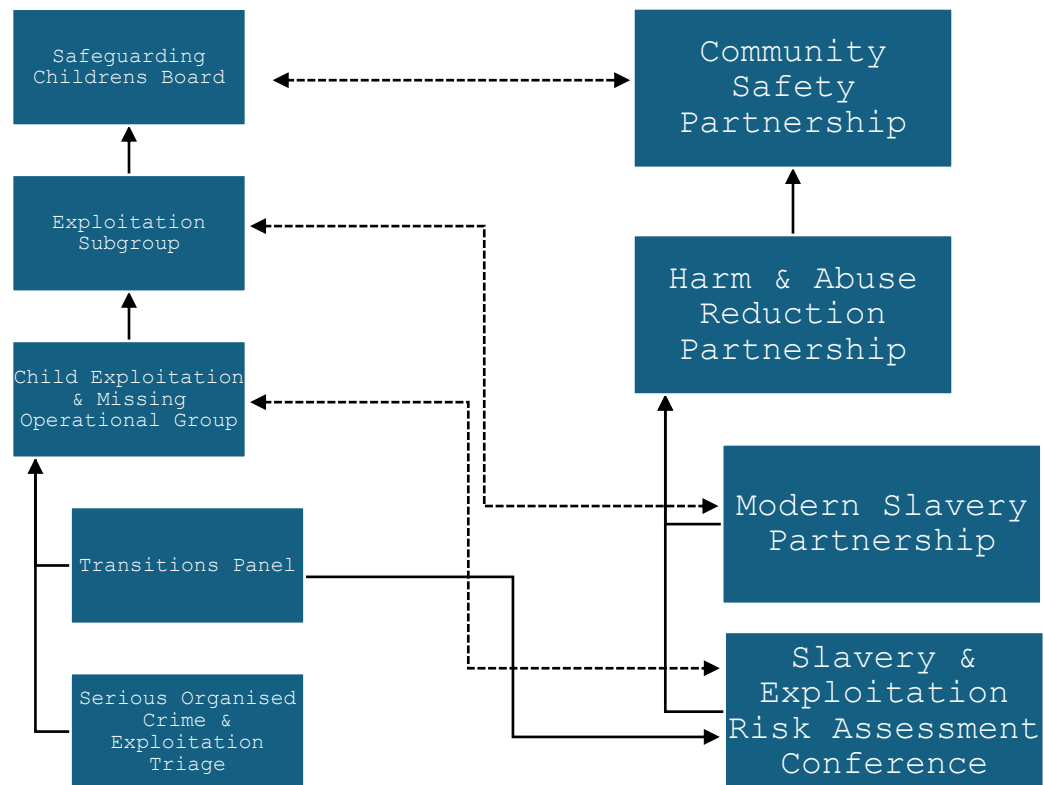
Safeguarding Childrens Board

Community Safety Partnership

Exploitation Subgroup

Harm & Abuse Reduction Partnership

Child Exploitation & Missing Operational Group

Modern Slavery Partnership

Transitions Panel

Slavery & Exploitation Risk Assessment Conference

Serious Organised Crime & Exploitation Triage